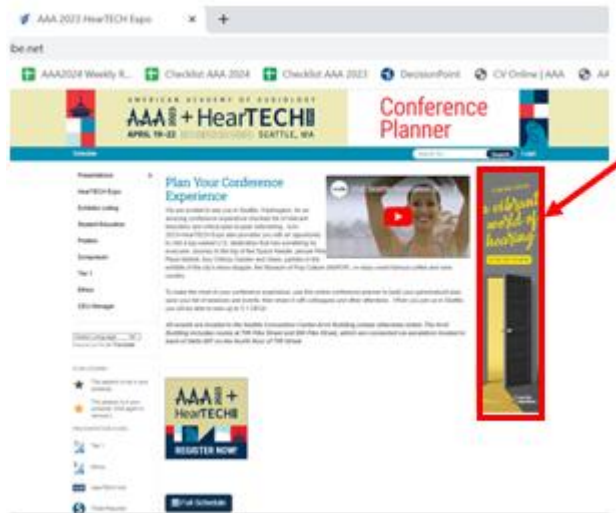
AAA 2023 HearTECH Expo ×

be.net

AAA2024 Weekly R... Checklist AAA 2024 Checklist AAA 2023 DecisionPoint CV Online | AAA

AMERICAN ACADEMY OF AUDIOLOGY
AAA 2023 + HearTECH
APRIL 19–22 SEATTLE, WA

Conference Planner

Schedule

Search

Presentations
HearTECH Expo
Exhibitor Listing
Student Education
Posters
Symposium
Tier 1
Ethics
CEU Manager

Plan Your Conference Experience

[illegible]

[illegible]

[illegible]

a vibrant world of hearing

AAA 2023 + HearTECH
REGISTER NOW!

Full Schedule